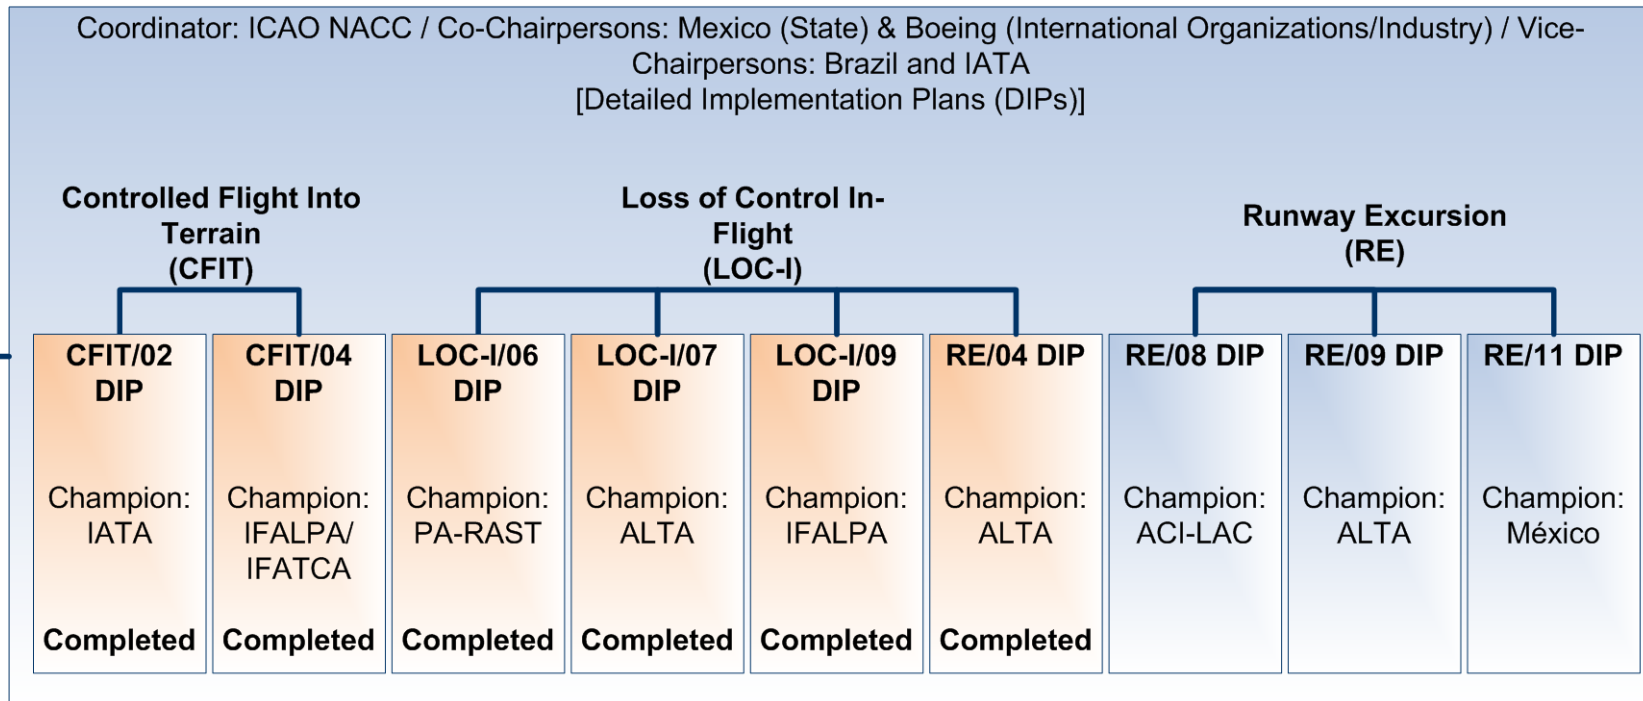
Coordinator: ICAO NACC / Co-Chairpersons: Mexico (State) & Boeing (International Organizations/Industry) / Vice-Chairpersons: Brazil and IATA
[Detailed Implementation Plans (DIPs)]

Controlled Flight Into Terrain (CFIT)

Loss of Control In-Flight (LOC-I)

Runway Excursion (RE)

CFIT/02 DIP
Champion: IATA
Completed

CFIT/04 DIP
Champion: IFALPA/ IFATCA
Completed

LOC-I/06 DIP
Champion: PA-RAST
Completed

LOC-I/07 DIP
Champion: ALTA
Completed

LOC-I/09 DIP
Champion: IFALPA
Completed

RE/04 DIP
Champion: ALTA
Completed

RE/08 DIP
Champion: ACI-LAC

RE/09 DIP
Champion: ALTA

RE/11 DIP
Champion: México